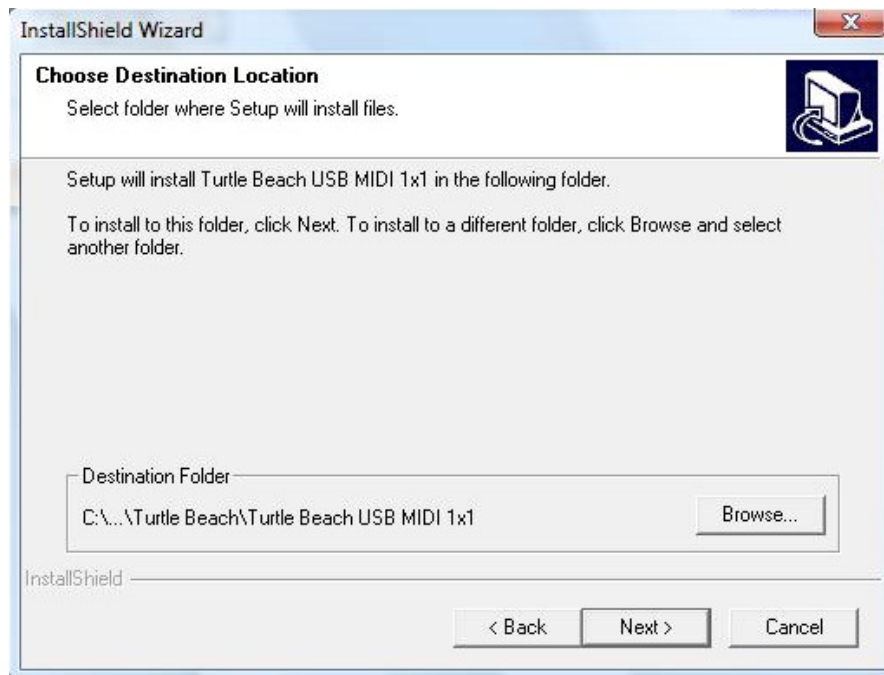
InstallShield Wizard

Choose Destination Location
Select folder where Setup will install files.

Setup will install Turtle Beach USB MIDI 1x1 in the following folder.

To install to this folder, click Next. To install to a different folder, click Browse and select another folder.

Destination Folder
C:\...\Turtle Beach\Turtle Beach USB MIDI 1x1

Browse...

InstallShield

< Back
Next >
Cancel